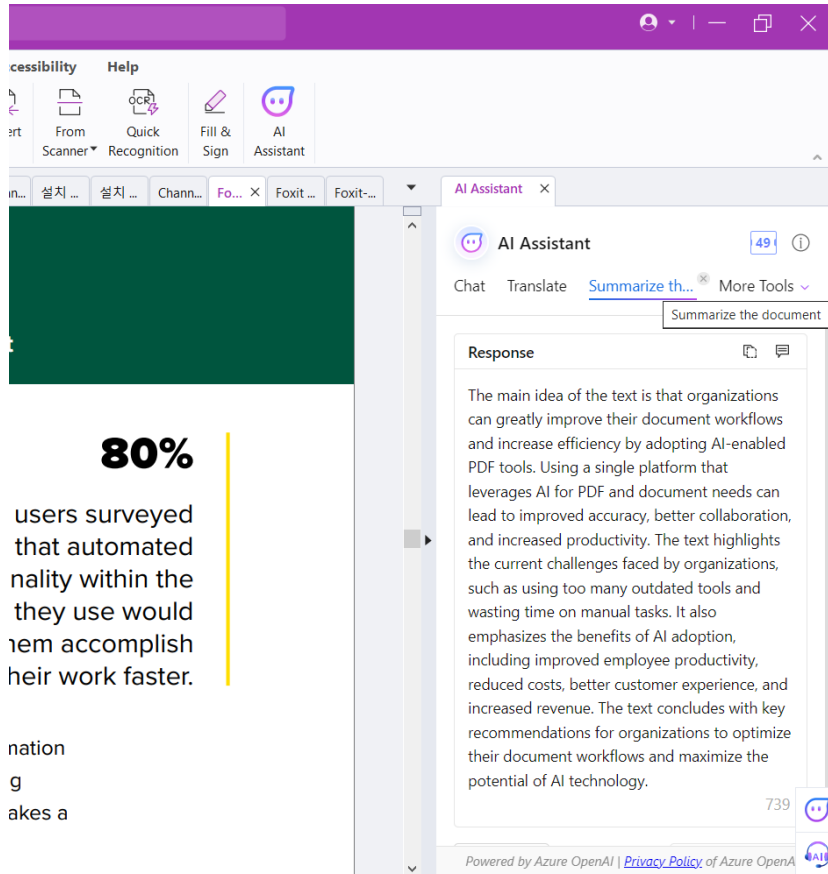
ccessibility Help

ert

From Scanner

OCR

Quick Recognition

Fill & Sign

AI Assistant

n... 설치 ... 설치 ... Chann... Fo... Foxit ... Foxit-...

AI Assistant

t

80%

users surveyed that automated nality within the they use would hem accomplish heir work faster.

nation
g
akes a

AI Assistant 49

Chat Translate Summarize th... More Tools

Summarize the document

Response

The main idea of the text is that organizations can greatly improve their document workflows and increase efficiency by adopting AI-enabled PDF tools. Using a single platform that leverages AI for PDF and document needs can lead to improved accuracy, better collaboration, and increased productivity. The text highlights the current challenges faced by organizations, such as using too many outdated tools and wasting time on manual tasks. It also emphasizes the benefits of AI adoption, including improved employee productivity, reduced costs, better customer experience, and increased revenue. The text concludes with key recommendations for organizations to optimize their document workflows and maximize the potential of AI technology.

739

Powered by Azure OpenAI | Privacy Policy of Azure OpenA